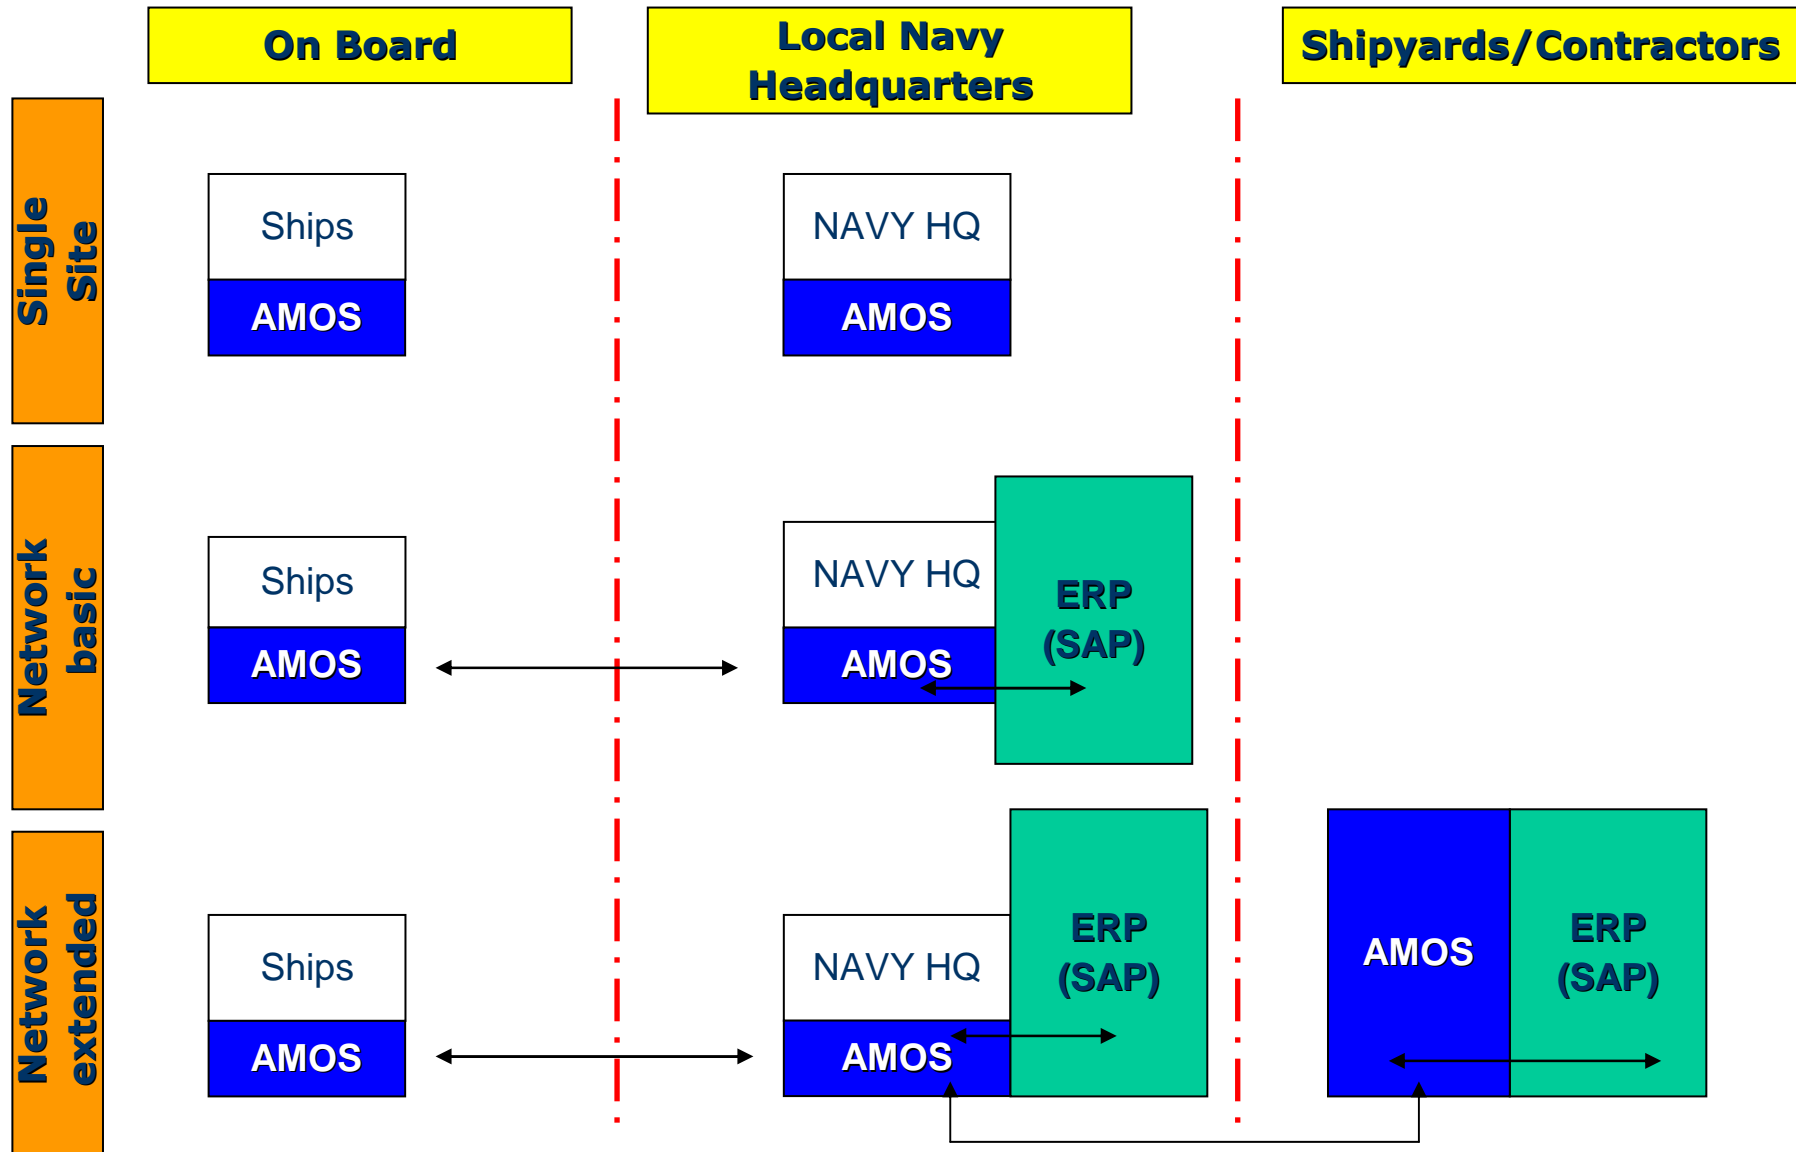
On Board

Local Navy Headquarters

Shipyards/Contractors

Single Site

Ships
AMOS

NAVY HQ
AMOS

Network basic

Ships
AMOS

NAVY HQ
AMOS

ERP (SAP)

Network extended

Ships
AMOS

NAVY HQ
AMOS

ERP (SAP)

AMOS

ERP (SAP)